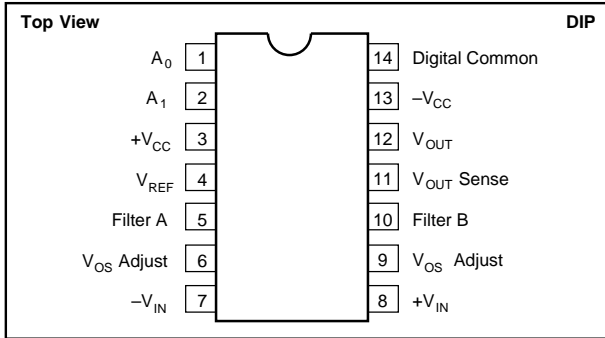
Top View

DIP

$A_0$ 1

$A_1$ 2

$+V_{CC}$ 3

$V_{REF}$ 4

Filter A 5

$V_{OS}$ Adjust 6

$-V_{IN}$ 7

14 Digital Common

13 $-V_{CC}$

12 $V_{OUT}$

11 $V_{OUT}$ Sense

10 Filter B

9 $V_{OS}$ Adjust

8 $+V_{IN}$